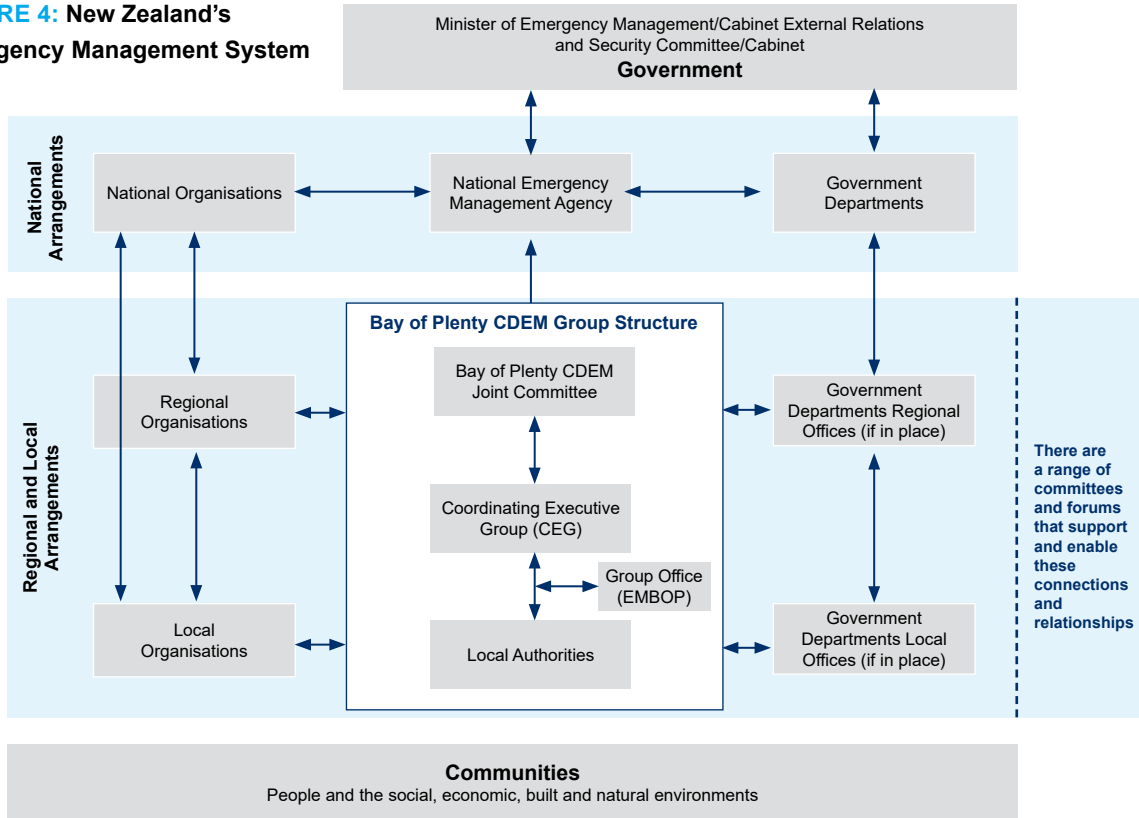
RE 4: New Zealand's
gency Management System

Minister of Emergency Management/Cabinet External Relations and Security Committee/Cabinet
Government

National Arrangements

National Organisations

National Emergency Management Agency

Government Departments

Regional and Local Arrangements

Bay of Plenty CDEM Group Structure

Bay of Plenty CDEM Joint Committee

Coordinating Executive Group (CEG)

Group Office (EMBOP)

Local Authorities

Regional Organisations

Local Organisations

Government Departments Regional Offices (if in place)

Government Departments Local Offices (if in place)

There are a range of committees and forums that support and enable these connections and relationships

Communities
People and the social, economic, built and natural environments